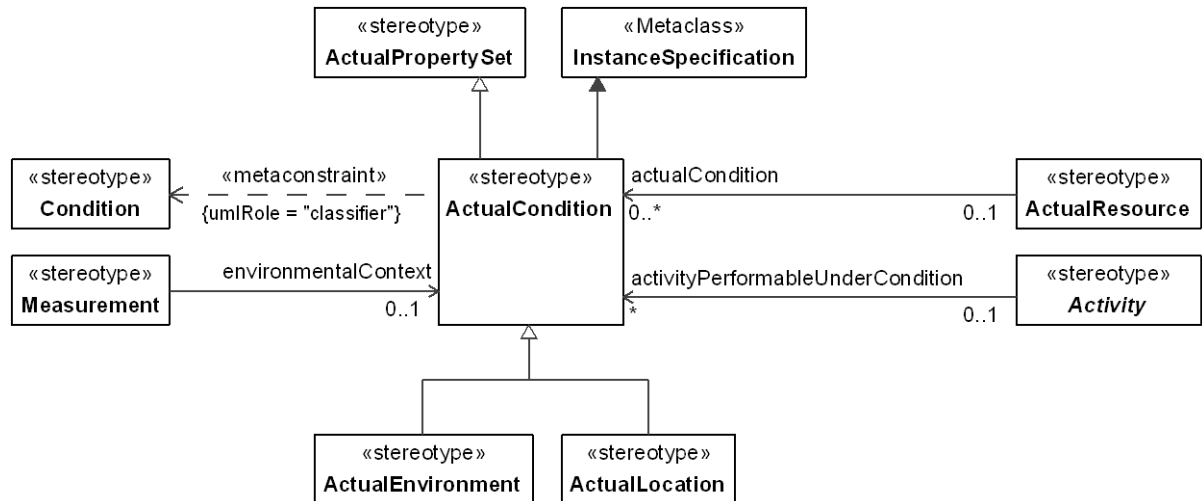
«stereotype»
ActualPropertySet

«Metaclass»
InstanceSpecification

«stereotype»
Condition

«metaconstraint»
{umlRole = "classifier"}

«stereotype»
ActualCondition

actualCondition
0..*
0..1

«stereotype»
ActualResource

«stereotype»
Measurement

environmentalContext
0..1

activityPerformableUnderCondition
*
0..1

«stereotype»
Activity

«stereotype»
ActualEnvironment

«stereotype»
ActualLocation